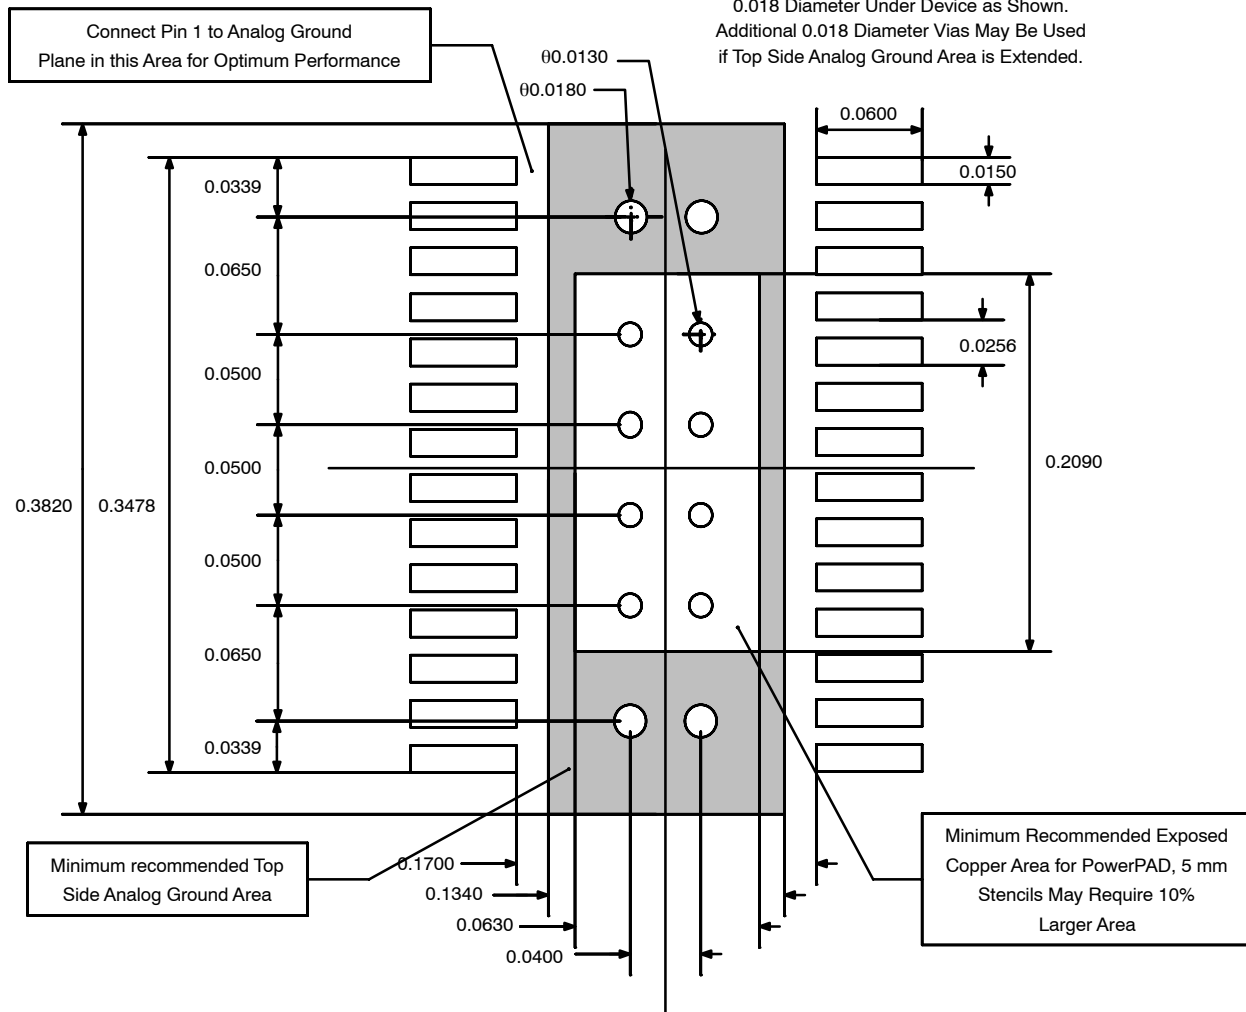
Connect Pin 1 to Analog Ground Plane in this Area for Optimum Performance

0.018 Diameter Under Device as Shown. Additional 0.018 Diameter Vias May Be Used if Top Side Analog Ground Area is Extended.

θ0.0130

θ0.0180

0.0600

0.0150

0.0339

0.0650

0.0256

0.0500

0.0500

0.2090

0.3820

0.3478

0.0500

0.0650

0.0339

Minimum recommended Top Side Analog Ground Area

0.1700

0.1340

0.0630

0.0400

Minimum Recommended Exposed Copper Area for PowerPAD, 5 mm Stencils May Require 10% Larger Area